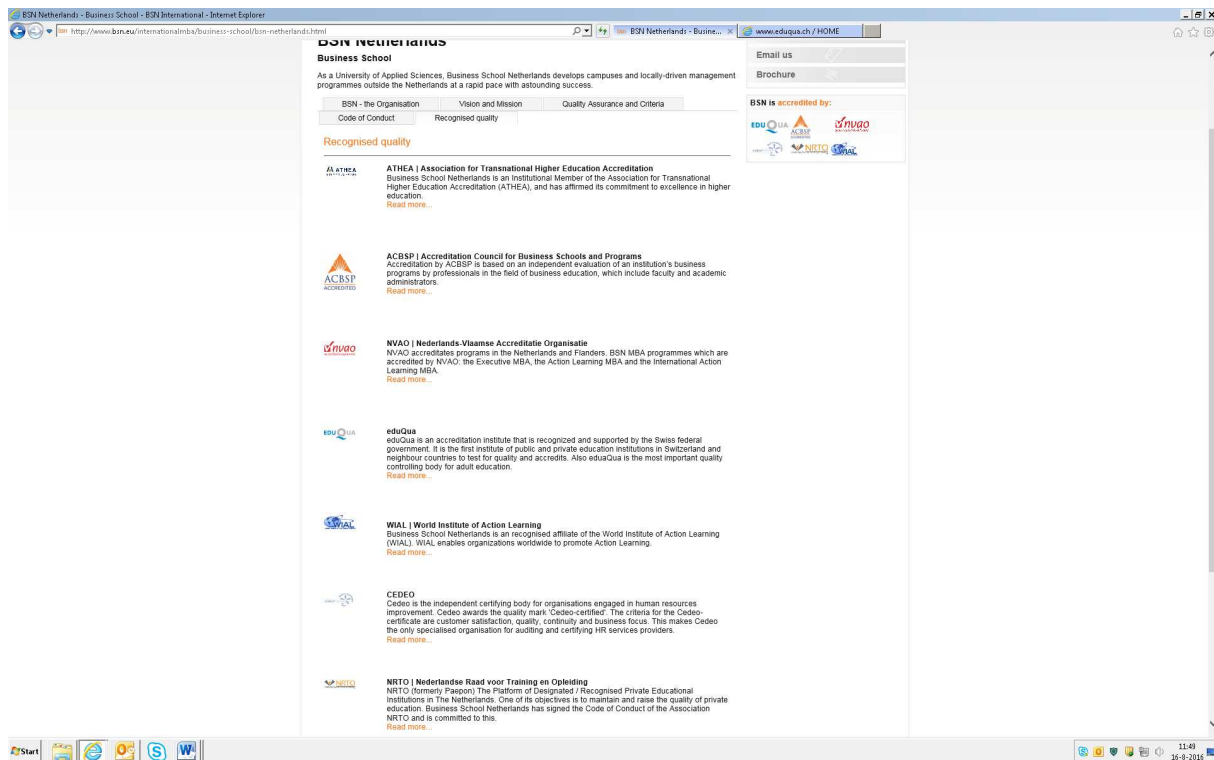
BSN Netherlands - Business School - BSN International - Internet Explorer

http://www.bsn.eu/internationalmba/business-school/bsn-netherlands.html

BSN Netherlands - Busine... ×

www.eduqua.ch / HOME

BSN Netherlands

Business School

As a University of Applied Sciences, Business School Netherlands develops campuses and locally-driven management programmes outside the Netherlands at a rapid pace with astounding success.

Email us

Brochure

BSN is accredited by:

| BSN - the Organisation | Vision and Mission | Quality Assurance and Criteria |
|---|---|---|
| Code of Conduct | Recognised quality | |

Recognised quality

ATHEA | Association for Transnational Higher Education Accreditation
Business School Netherlands is an Institutional Member of the Association for Transnational Higher Education Accreditation (ATHEA), and has affirmed its commitment to excellence in higher education.
Read more...

ACBSP | Accreditation Council for Business Schools and Programs
Accreditation by ACBSP is based on an independent evaluation of an institution's business programs by professionals in the field of business education, which include faculty and academic administrators.
Read more...

NVAO | Nederlands-Vlaamse Accreditatie Organisatie
NVAO accreditates programs in the Netherlands and Flanders. BSN MBA programmes which are accredited by NVAO: the Executive MBA, the Action Learning MBA and the International Action Learning MBA.
Read more...

eduQua
eduQua is an accreditation institute that is recognized and supported by the Swiss federal government. It is the first institute of public and private education institutions in Switzerland and neighbour countries to test for quality and accredits. Also eduaQua is the most important quality controlling body for adult education.
Read more...

WIAL | World Institute of Action Learning
Business School Netherlands is an recognised affiliate of the World Institute of Action Learning (WIAL). WIAL enables organizations worldwide to promote Action Learning.
Read more...

CEDEO
Cedeo is the independent certifying body for organisations engaged in human resources improvement. Cedeo awards the quality mark 'Cedeo-certified'. The criteria for the Cedeo-certificate are customer satisfaction, quality, continuity and business focus. This makes Cedeo the only specialised organisation for auditing and certifying HR services providers.
Read more...

NRTO | Nederlandse Raad voor Training en Opleiding
NRTO (formerly Paepon) The Platform of Designated / Recognised Private Educational Institutions in The Netherlands. One of its objectives is to maintain and raise the quality of private education. Business School Netherlands has signed the Code of Conduct of the Association NRTO and is committed to this.
Read more...

Start

11:49
16-8-2016